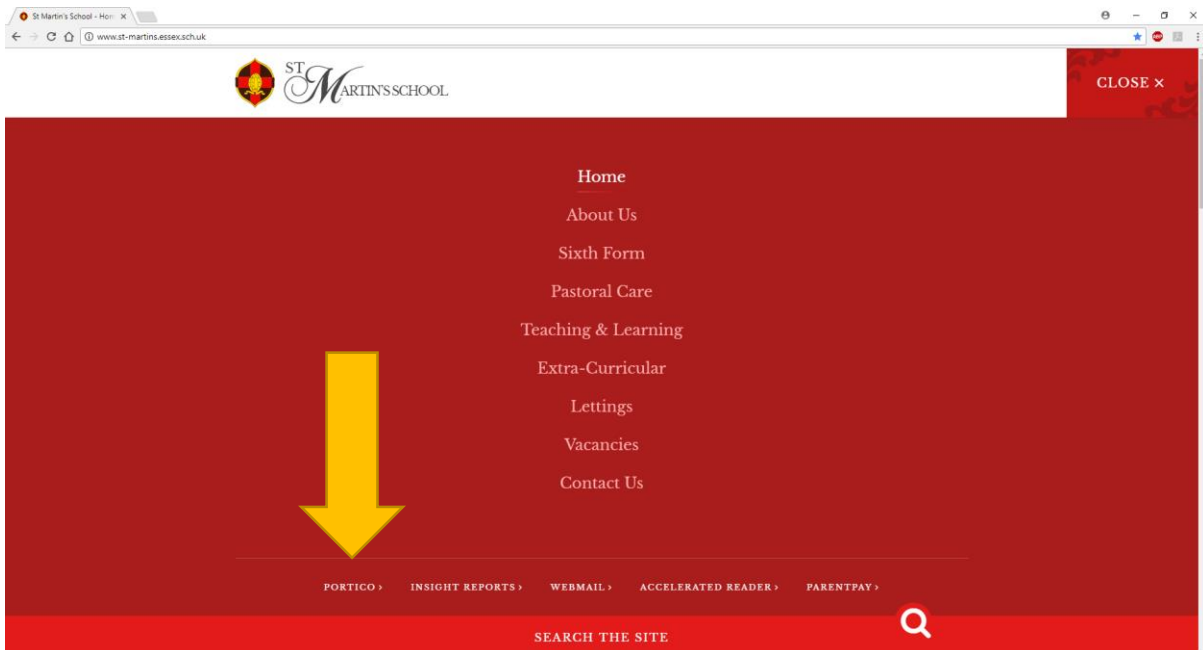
St Martin's School - Hom ×

www.st-martins.essex.sch.uk

ST MARTIN'S SCHOOL

CLOSE ×

Home

About Us

Sixth Form

Pastoral Care

Teaching & Learning

Extra-Curricular

Lettings

Vacancies

Contact Us

PORTICO › INSIGHT REPORTS › WEBMAIL › ACCELERATED READER › PARENTPAY ›

SEARCH THE SITE